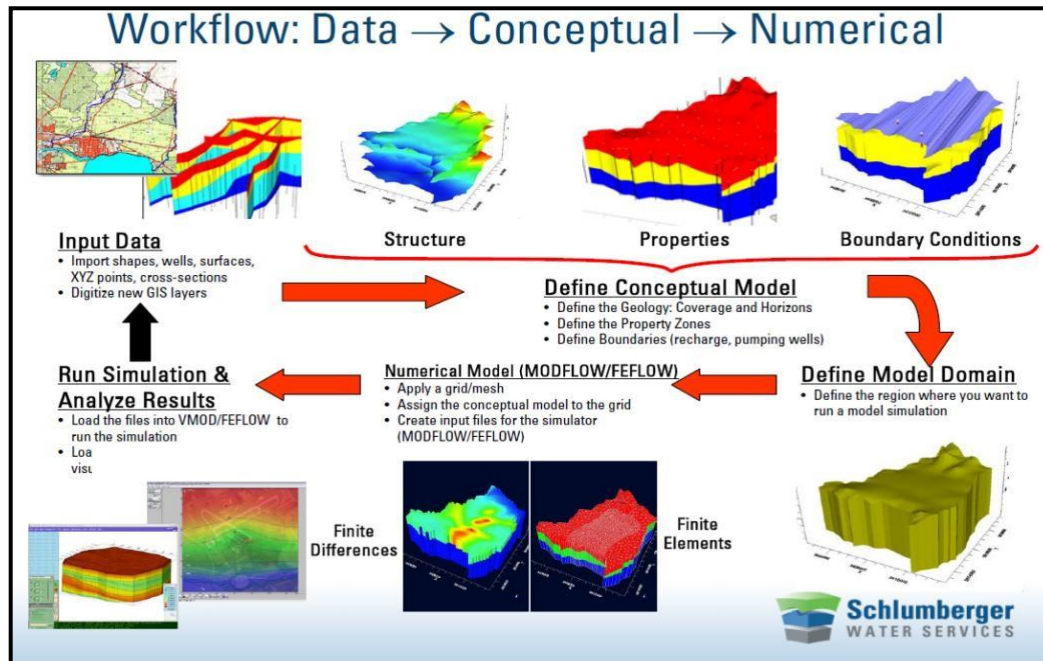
Workflow: Data → Conceptual → Numerical

Structure

Properties

Boundary Conditions

Input Data
• Import shapes, wells, surfaces, XYZ points, cross-sections
• Digitize new GIS layers

Define Conceptual Model
• Define the Geology: Coverage and Horizons
• Define the Property Zones
• Define Boundaries (recharge, pumping wells)

Run Simulation & Analyze Results
• Load the files into VMOD/FEFLOW to run the simulation
• Loa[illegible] visu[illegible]

Numerical Model (MODFLOW/FEFLOW)
• Apply a grid/mesh
• Assign the conceptual model to the grid
• Create input files for the simulator (MODFLOW/FEFLOW)

Define Model Domain
• Define the region where you want to run a model simulation

Finite Differences

Finite Elements

Schlumberger
WATER SERVICES